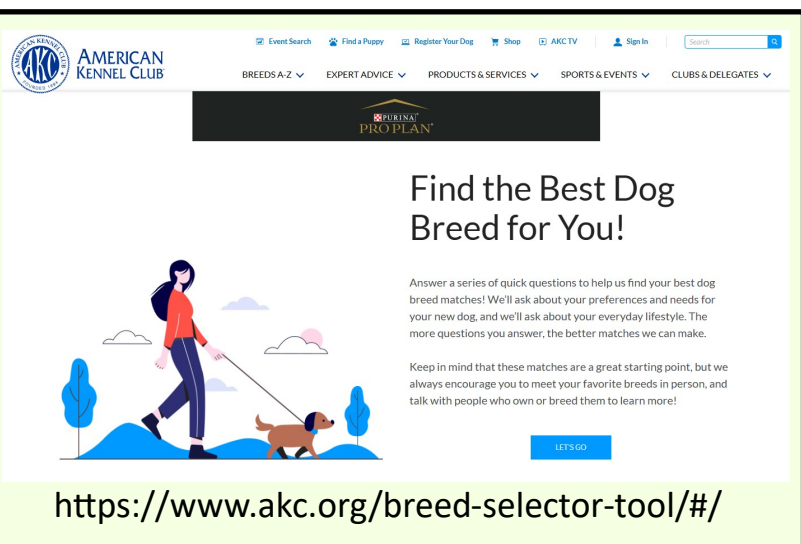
AMERICAN KENNEL CLUB FOUNDED 1884 AKC

AMERICAN KENNEL CLUB

Event Search Find a Puppy Register Your Dog Shop AKC TV Sign In Search

BREEDS A-Z EXPERT ADVICE PRODUCTS & SERVICES SPORTS & EVENTS CLUBS & DELEGATES

PURINA PRO PLAN

Find the Best Dog Breed for You!

Answer a series of quick questions to help us find your best dog breed matches! We'll ask about your preferences and needs for your new dog, and we'll ask about your everyday lifestyle. The more questions you answer, the better matches we can make.

Keep in mind that these matches are a great starting point, but we always encourage you to meet your favorite breeds in person, and talk with people who own or breed them to learn more!

LET'S GO

https://www.akc.org/breed-selector-tool/#/